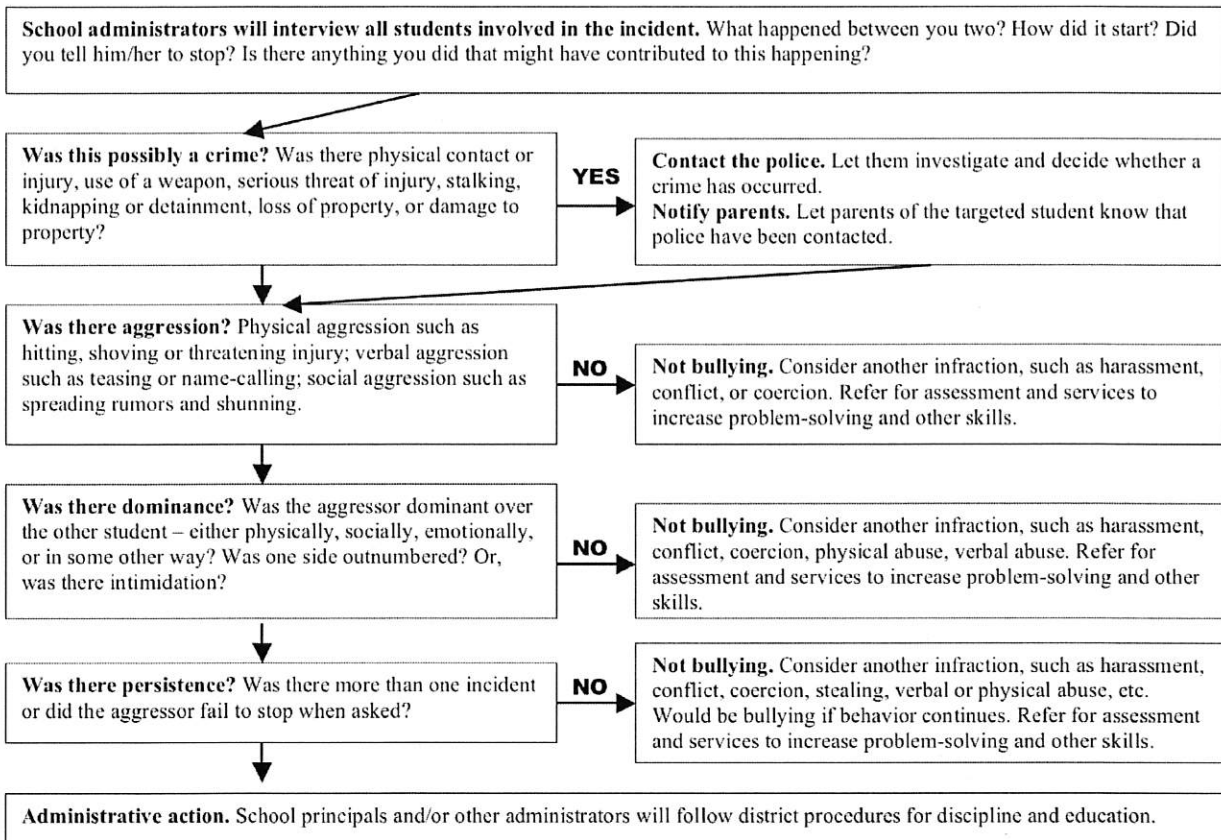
School administrators will interview all students involved in the incident. What happened between you two? How did it start? Did you tell him/her to stop? Is there anything you did that might have contributed to this happening?

Was this possibly a crime? Was there physical contact or injury, use of a weapon, serious threat of injury, stalking, kidnapping or detainment, loss of property, or damage to property?

YES

Contact the police. Let them investigate and decide whether a crime has occurred.
Notify parents. Let parents of the targeted student know that police have been contacted.

Was there aggression? Physical aggression such as hitting, shoving or threatening injury; verbal aggression such as teasing or name-calling; social aggression such as spreading rumors and shunning.

NO

Not bullying. Consider another infraction, such as harassment, conflict, or coercion. Refer for assessment and services to increase problem-solving and other skills.

Was there dominance? Was the aggressor dominant over the other student – either physically, socially, emotionally, or in some other way? Was one side outnumbered? Or, was there intimidation?

NO

Not bullying. Consider another infraction, such as harassment, conflict, coercion, physical abuse, verbal abuse. Refer for assessment and services to increase problem-solving and other skills.

Was there persistence? Was there more than one incident or did the aggressor fail to stop when asked?

NO

Not bullying. Consider another infraction, such as harassment, conflict, coercion, stealing, verbal or physical abuse, etc. Would be bullying if behavior continues. Refer for assessment and services to increase problem-solving and other skills.

Administrative action. School principals and/or other administrators will follow district procedures for discipline and education.